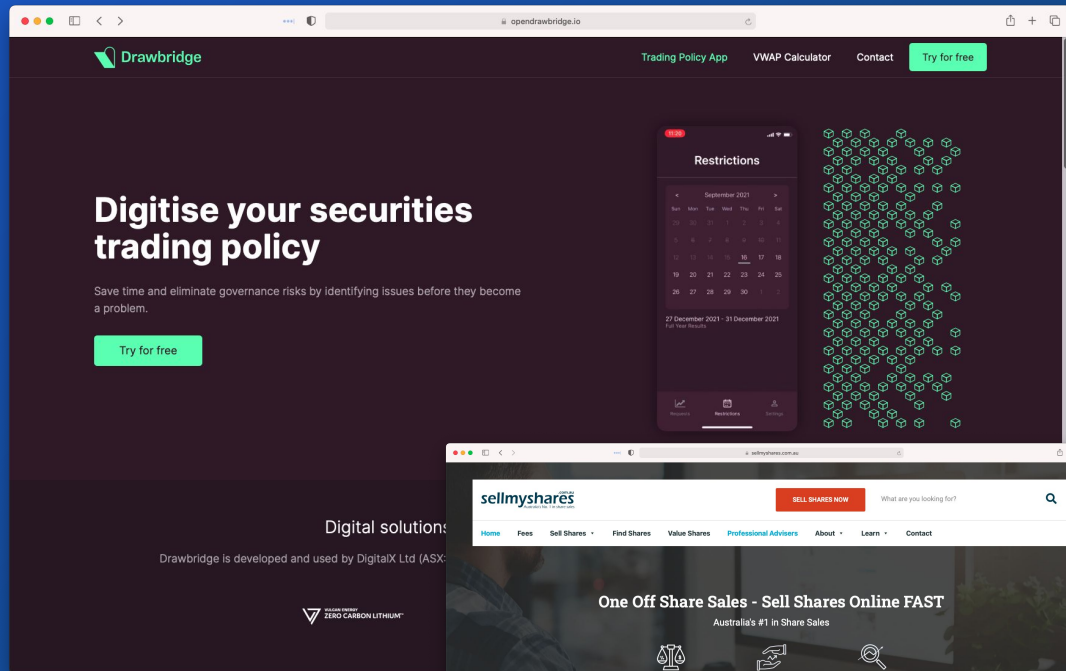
opendrawbridge.io

Drawbridge

Trading Policy App VWAP Calculator Contact Try for free

11:20

Restrictions

< September 2021 >

| Sun | Mon | Tue | Wed | Thu | Fri | Sat |
|---|---|---|---|---|---|---|
| 29 | 30 | 31 | 1 | 2 | 3 | 4 |
| 5 | 6 | 7 | 8 | 9 | 10 | 11 |
| 12 | 13 | 14 | 15 | 16 | 17 | 18 |
| 19 | 20 | 21 | 22 | 23 | 24 | 25 |
| 26 | 27 | 28 | 29 | 30 | 1 | 2 |

27 December 2021 - 31 December 2021
Full Year Results

Requests Restrictions Settings

Digitise your securities trading policy

Save time and eliminate governance risks by identifying issues before they become a problem.

Try for free

Digital solutions

Drawbridge is developed and used by DigitalX Ltd (ASX:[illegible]

VULCAN ENERGY
ZERO CARBON LITHIUM™

sellmyshares.com.au

sellmyshares.com.au
Australia's No. 1 in share sales

SELL SHARES NOW

What are you looking for?

Home Fees Sell Shares Find Shares Value Shares Professional Advisers About Learn Contact

One Off Share Sales - Sell Shares Online FAST

Australia's #1 in Share Sales